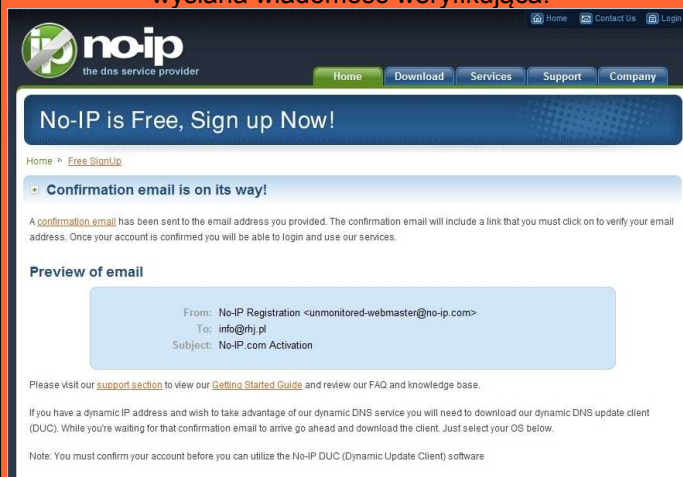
wysłana wiadomość weryfikująca.

Home Contact Us Login

no-ip
the dns service provider

Home Download Services Support Company

No-IP is Free, Sign up Now!

Home ▸ Free SignUp

Confirmation email is on its way!

A confirmation email has been sent to the email address you provided. The confirmation email will include a link that you must click on to verify your email address. Once your account is confirmed you will be able to login and use our services.

Preview of email

From: No-IP Registration <unmonitored-webmaster@no-ip.com>
To: info@rhj.pl
Subject: No-IP.com Activation

Please visit our support section to view our Getting Started Guide and review our FAQ and knowledge base.

If you have a dynamic IP address and wish to take advantage of our dynamic DNS service you will need to download our dynamic DNS update client (DUC). While you're waiting for that confirmation email to arrive go ahead and download the client. Just select your OS below.

Note: You must confirm your account before you can utilize the No-IP DUC (Dynamic Update Client) software